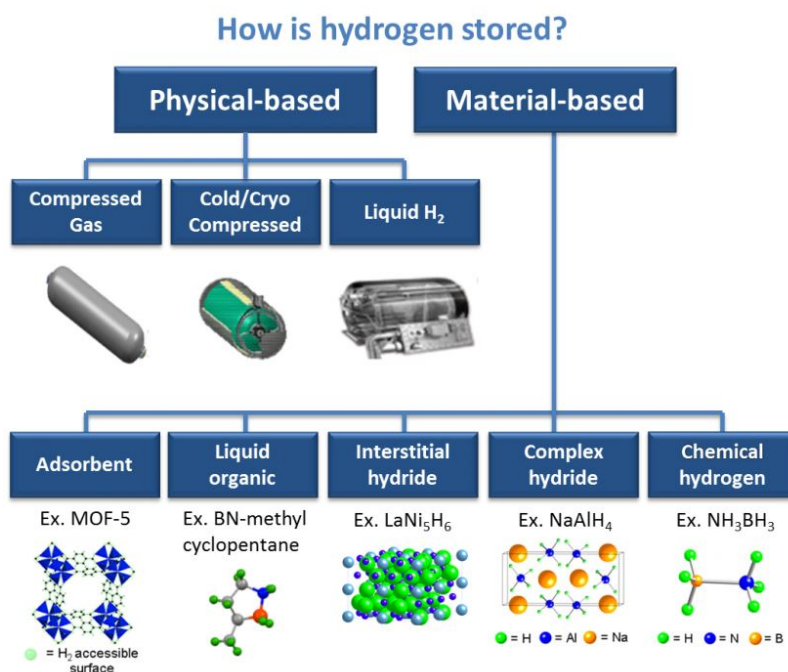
How is hydrogen stored?

Physical-based

Material-based

Compressed Gas

Cold/Cryo Compressed

Liquid $H_2$

Adsorbent

Liquid organic

Interstitial hydride

Complex hydride

Chemical hydrogen

Ex. MOF-5

Ex. BN-methyl cyclopentane

Ex. $LaNi_5H_6$

Ex. $NaAlH_4$

Ex. $NH_3BH_3$

= $H_2$ accessible surface

= H = Al = Na

= H = N = B